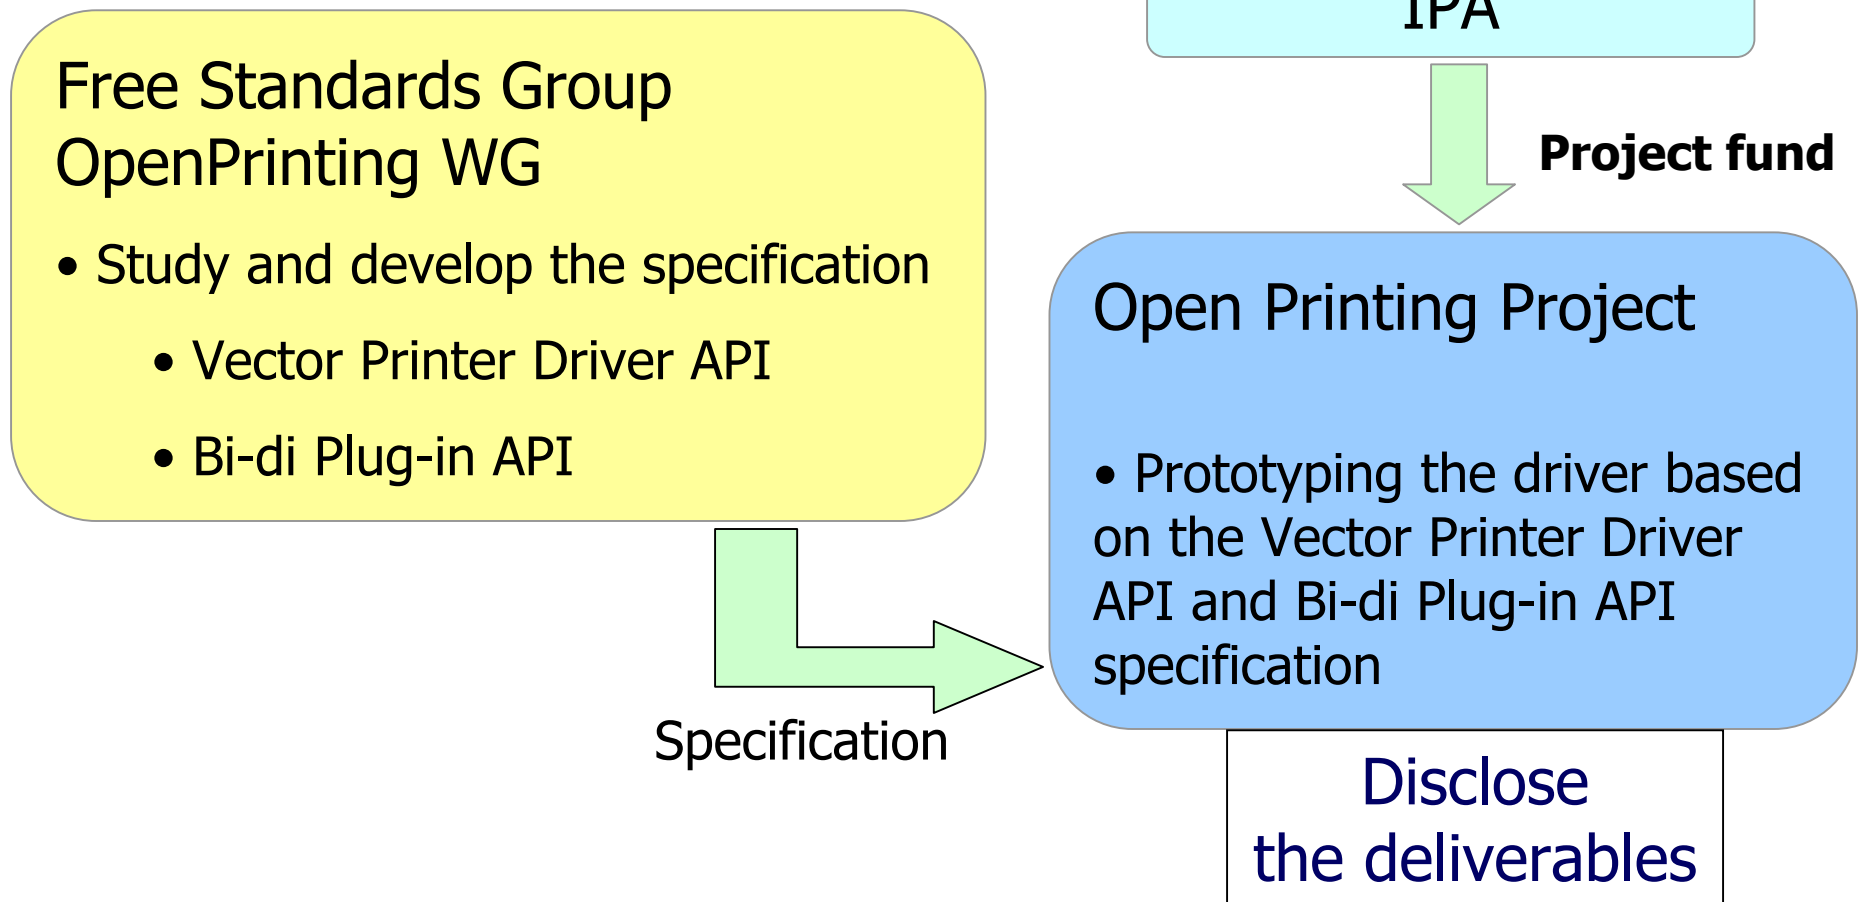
IPA

Project fund

Free Standards Group
OpenPrinting WG

• Study and develop the specification

• Vector Printer Driver API

• Bi-di Plug-in API

Open Printing Project

• Prototyping the driver based on the Vector Printer Driver API and Bi-di Plug-in API specification

Specification

Disclose
the deliverables